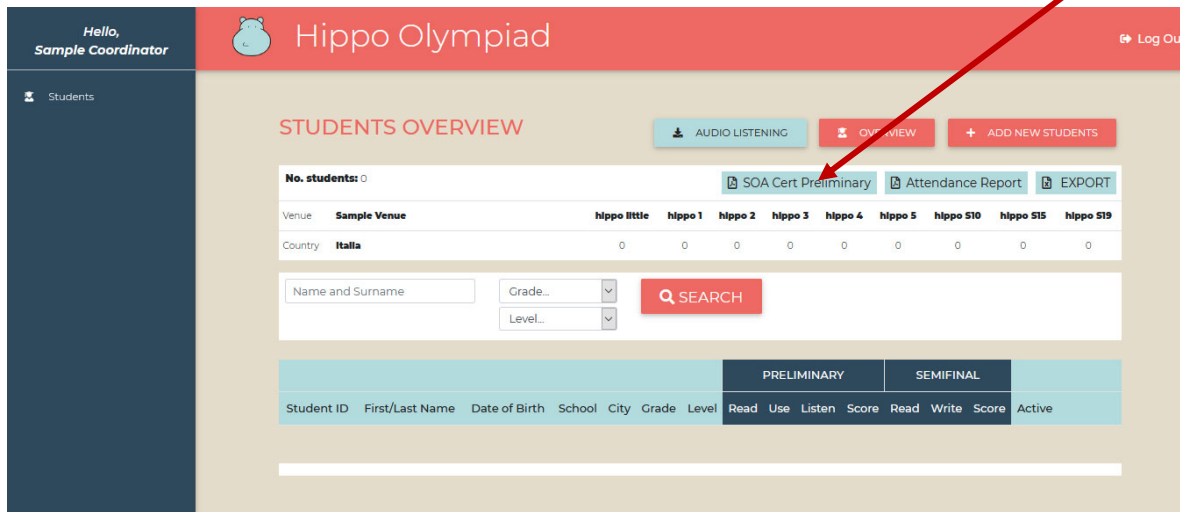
Hello,
Sample Coordinator

Students

Hippo Olympiad

Log Ou

STUDENTS OVERVIEW

AUDIO LISTENING

OVERVIEW

+ ADD NEW STUDENTS

No. students: 0

SOA Cert Preliminary

Attendance Report

EXPORT

| Venue | Sample Venue | hippo little | hippo 1 | hippo 2 | hippo 3 | hippo 4 | hippo 5 | hippo S10 | hippo S15 | hippo S19 |
|---|---|---|---|---|---|---|---|---|---|---|
| Country | Italia | 0 | 0 | 0 | 0 | 0 | 0 | 0 | 0 | 0 |

Name and Surname

Grade...

Level...

SEARCH

| Student ID | First/Last Name | Date of Birth | School | City | Grade | Level | PRELIMINARY Read | Use | Listen | Score | SEMIFINAL Read | Write | Score | Active |
|---|---|---|---|---|---|---|---|---|---|---|---|---|---|---|